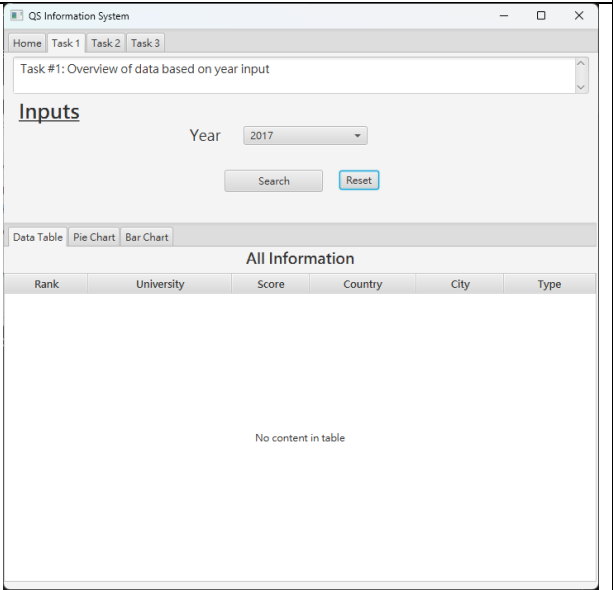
QS Information System

Home Task 1 Task 2 Task 3

Task #1: Overview of data based on year input

Inputs

Year 2017

Search Reset

Data Table Pie Chart Bar Chart

All Information

| Rank | University | Score | Country | City | Type |
|---|---|---|---|---|---|

No content in table